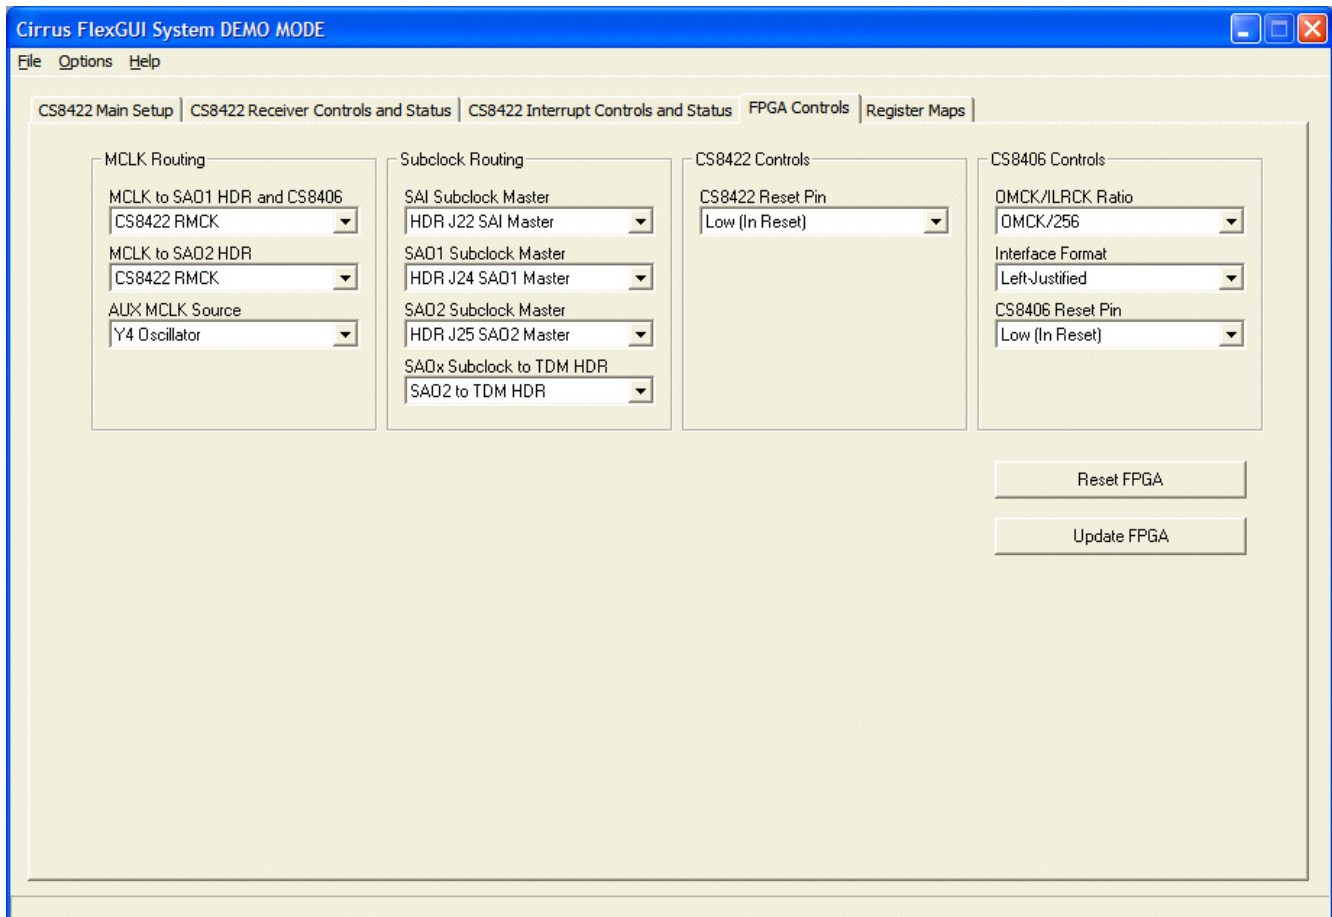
Cirrus FlexGUI System DEMO MODE

File Options Help

CS8422 Main Setup | CS8422 Receiver Controls and Status | CS8422 Interrupt Controls and Status | FPGA Controls | Register Maps

MCLK Routing

MCLK to SAO1 HDR and CS8406
CS8422 RMCK

MCLK to SAO2 HDR
CS8422 RMCK

AUX MCLK Source
Y4 Oscillator

Subclock Routing

SAI Subclock Master
HDR J22 SAI Master

SAO1 Subclock Master
HDR J24 SAO1 Master

SAO2 Subclock Master
HDR J25 SAO2 Master

SAOx Subclock to TDM HDR
SAO2 to TDM HDR

CS8422 Controls

CS8422 Reset Pin
Low (In Reset)

CS8406 Controls

OMCK/ILRCK Ratio
OMCK/256

Interface Format
Left-Justified

CS8406 Reset Pin
Low (In Reset)

Reset FPGA

Update FPGA